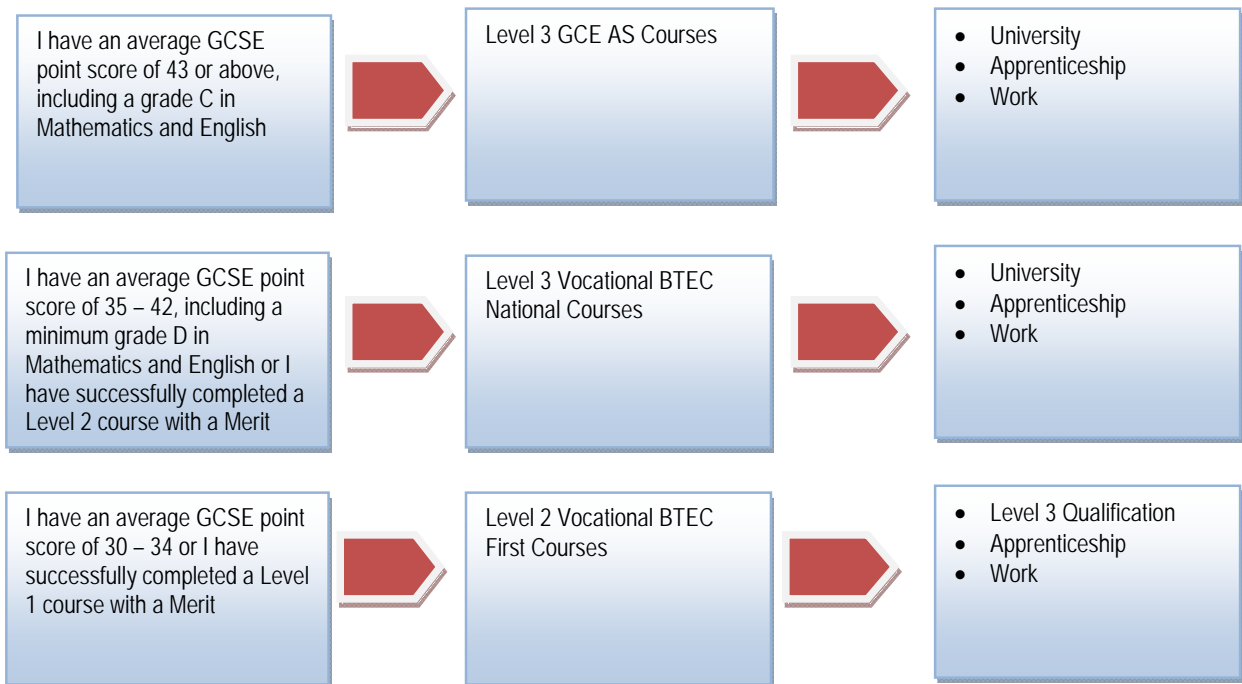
I have an average GCSE point score of 43 or above, including a grade C in Mathematics and English

Level 3 GCE AS Courses

- University
- Apprenticeship
- Work

I have an average GCSE point score of 35 – 42, including a minimum grade D in Mathematics and English or I have successfully completed a Level 2 course with a Merit

Level 3 Vocational BTEC National Courses

- University
- Apprenticeship
- Work

I have an average GCSE point score of 30 – 34 or I have successfully completed a Level 1 course with a Merit

Level 2 Vocational BTEC First Courses

- Level 3 Qualification
- Apprenticeship
- Work